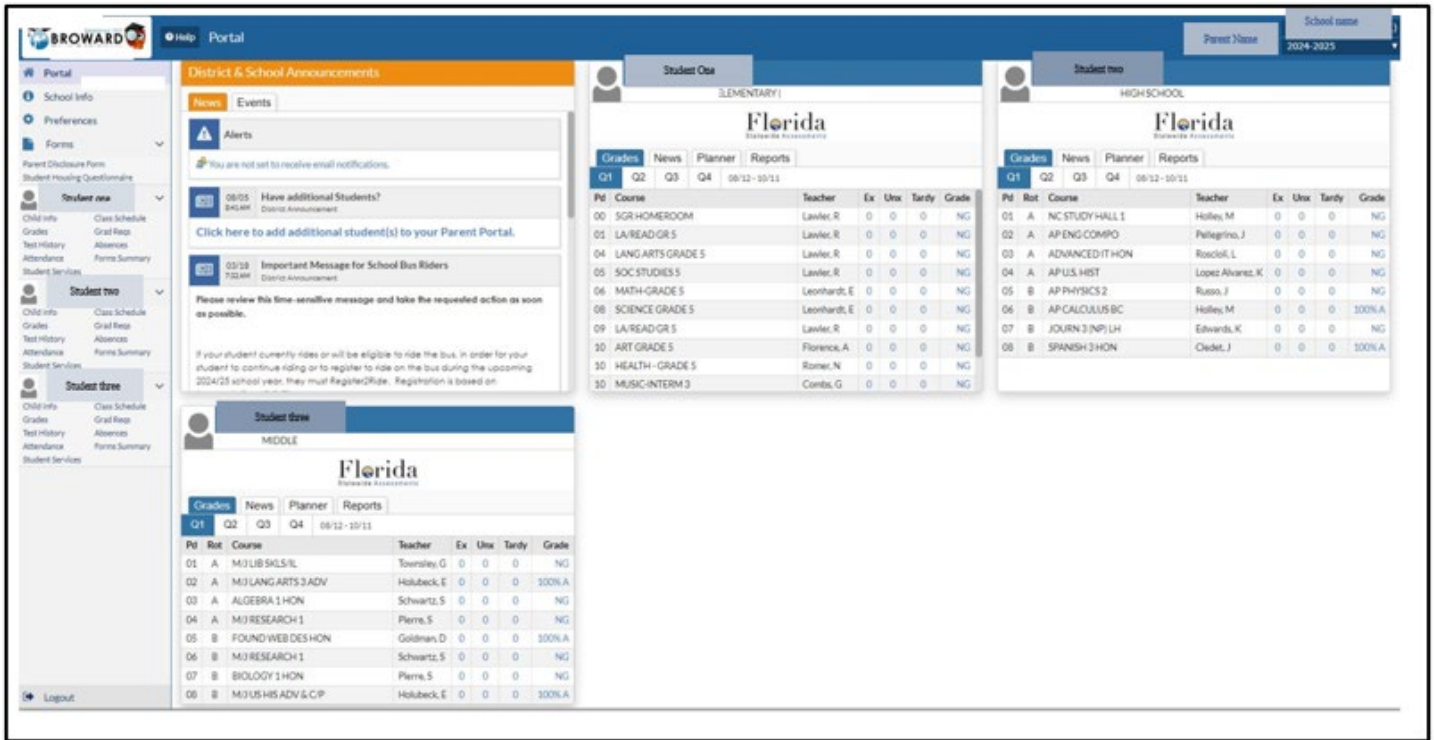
BROWARD

Help Portal

Parent Name

School name
2024-2025

Portal
School Info
Preferences
Forms
Parent Disclosure Form
Student Housing Questionnaire

Student one
Child Info
Class Schedule
Grades
Grad Reqs
Test History
Absences
Attendance
Forms Summary
Student Services

Student two
Child Info
Class Schedule
Grades
Grad Reqs
Test History
Absences
Attendance
Forms Summary
Student Services

Student three
Child Info
Class Schedule
Grades
Grad Reqs
Test History
Absences
Attendance
Forms Summary
Student Services

Logout

District & School Announcements

News Events

Alerts

You are not set to receive email notifications.

08/05 8:41AM Have additional Students? District Announcement

Click here to add additional student(s) to your Parent Portal.

03/18 7:32AM Important Message for School Bus Riders District Announcement

Please review this time-sensitive message and take the requested action as soon as possible.

If your student currently rides or will be eligible to ride the bus, in order for your student to continue riding or to register to ride on the bus during the upcoming 2024/25 school year, they must Register2Ride. Registration is based on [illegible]

Student One
ELEMENTARY

Florida
Statewide Assessments

Grades News Planner Reports
Q1 Q2 Q3 Q4 08/12 - 10/11

| Pd | Course | Teacher | Ex | Unx | Tardy | Grade |
|---|---|---|---|---|---|---|
| 00 | SGR HOMEROOM | Lawler, R | 0 | 0 | 0 | NG |
| 01 | LA/READ GR 5 | Lawler, R | 0 | 0 | 0 | NG |
| 04 | LANG ARTS GRADE 5 | Lawler, R | 0 | 0 | 0 | NG |
| 05 | SOC STUDIES 5 | Lawler, R | 0 | 0 | 0 | NG |
| 06 | MATH-GRADE 5 | Leonhardt, E | 0 | 0 | 0 | NG |
| 08 | SCIENCE GRADE 5 | Leonhardt, E | 0 | 0 | 0 | NG |
| 09 | LA/READ GR 5 | Lawler, R | 0 | 0 | 0 | NG |
| 10 | ART GRADE 5 | Florence, A | 0 | 0 | 0 | NG |
| 10 | HEALTH - GRADE 5 | Romer, N | 0 | 0 | 0 | NG |
| 10 | MUSIC-INTERM 3 | Combs, G | 0 | 0 | 0 | NG |

Student two
HIGH SCHOOL

Florida
Statewide Assessments

Grades News Planner Reports
Q1 Q2 Q3 Q4 08/12 - 10/11

| Pd | Rot | Course | Teacher | Ex | Unx | Tardy | Grade |
|---|---|---|---|---|---|---|---|
| 01 | A | NC STUDY HALL 1 | Holley, M | 0 | 0 | 0 | NG |
| 02 | A | AP ENG COMPO | Pellegrino, J | 0 | 0 | 0 | NG |
| 03 | A | ADVANCED IT HON | Roscioli, L | 0 | 0 | 0 | NG |
| 04 | A | AP U.S. HIST | Lopez Alvarez, K | 0 | 0 | 0 | NG |
| 05 | B | AP PHYSICS 2 | Russo, J | 0 | 0 | 0 | NG |
| 06 | B | AP CALCULUS BC | Holley, M | 0 | 0 | 0 | 100% A |
| 07 | B | JOURN 3 (NP) LH | Edwards, K | 0 | 0 | 0 | NG |
| 08 | B | SPANISH 3 HON | Cledet, J | 0 | 0 | 0 | 100% A |

Student three
MIDDLE

Florida
Statewide Assessments

Grades News Planner Reports
Q1 Q2 Q3 Q4 08/12 - 10/11

| Pd | Rot | Course | Teacher | Ex | Unx | Tardy | Grade |
|---|---|---|---|---|---|---|---|
| 01 | A | M/J LIB SKLS/IL | Townsley, G | 0 | 0 | 0 | NG |
| 02 | A | M/J LANG ARTS 3 ADV | Holubeck, E | 0 | 0 | 0 | 100% A |
| 03 | A | ALGEBRA 1 HON | Schwartz, S | 0 | 0 | 0 | NG |
| 04 | A | M/J RESEARCH 1 | Pierre, S | 0 | 0 | 0 | NG |
| 05 | B | FOUND WEB DES HON | Goldman, D | 0 | 0 | 0 | 100% A |
| 06 | B | M/J RESEARCH 1 | Schwartz, S | 0 | 0 | 0 | NG |
| 07 | B | BIOLOGY 1 HON | Pierre, S | 0 | 0 | 0 | NG |
| 08 | B | M/J US HIS ADV & C/P | Holubeck, E | 0 | 0 | 0 | 100% A |